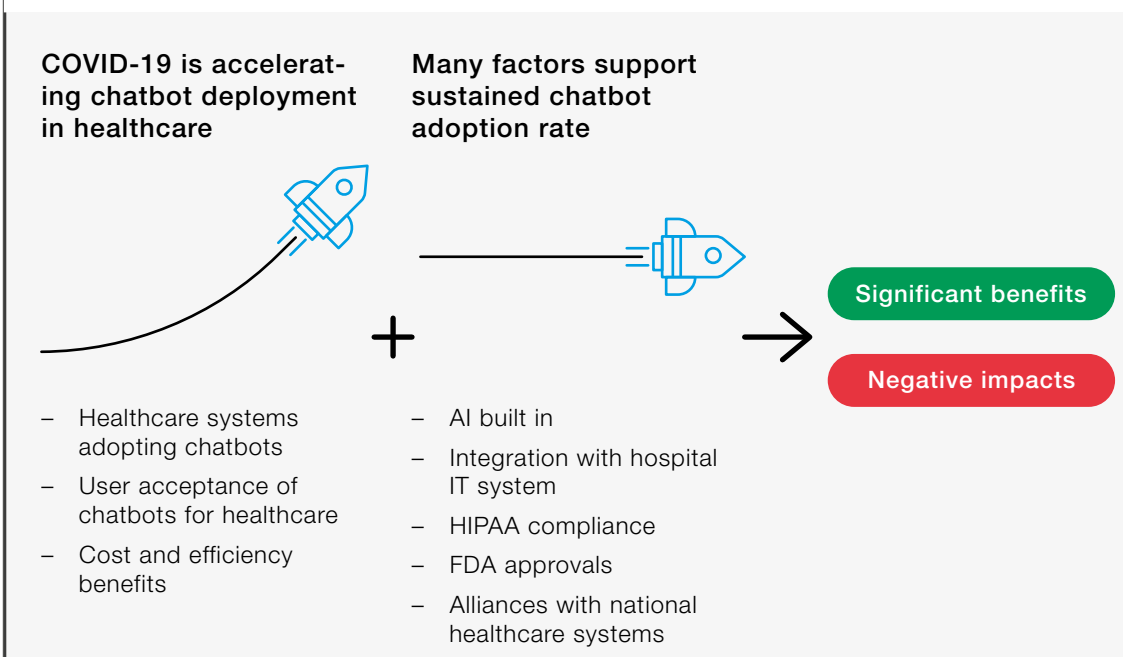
COVID-19 is accelerating chatbot deployment in healthcare

Many factors support sustained chatbot adoption rate

+

Significant benefits

Negative impacts

– Healthcare systems adopting chatbots
– User acceptance of chatbots for healthcare
– Cost and efficiency benefits

– AI built in
– Integration with hospital IT system
– HIPAA compliance
– FDA approvals
– Alliances with national healthcare systems